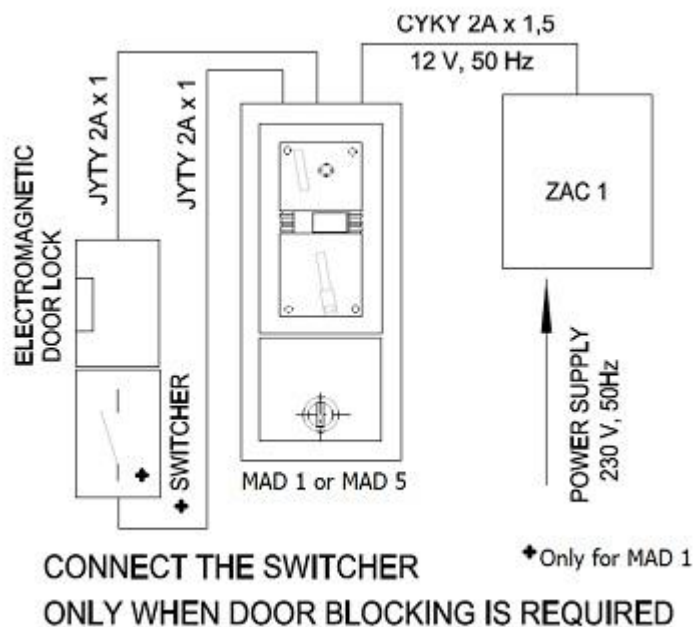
CYKY 2A x 1,5

12 V, 50 Hz

ZAC 1

JYTY 2A x 1

JYTY 2A x 1

ELECTROMAGNETIC DOOR LOCK

+ SWITCHER

+

MAD 1 or MAD 5

POWER SUPPLY 230 V, 50Hz

CONNECT THE SWITCHER

ONLY WHEN DOOR BLOCKING IS REQUIRED

+Only for MAD 1